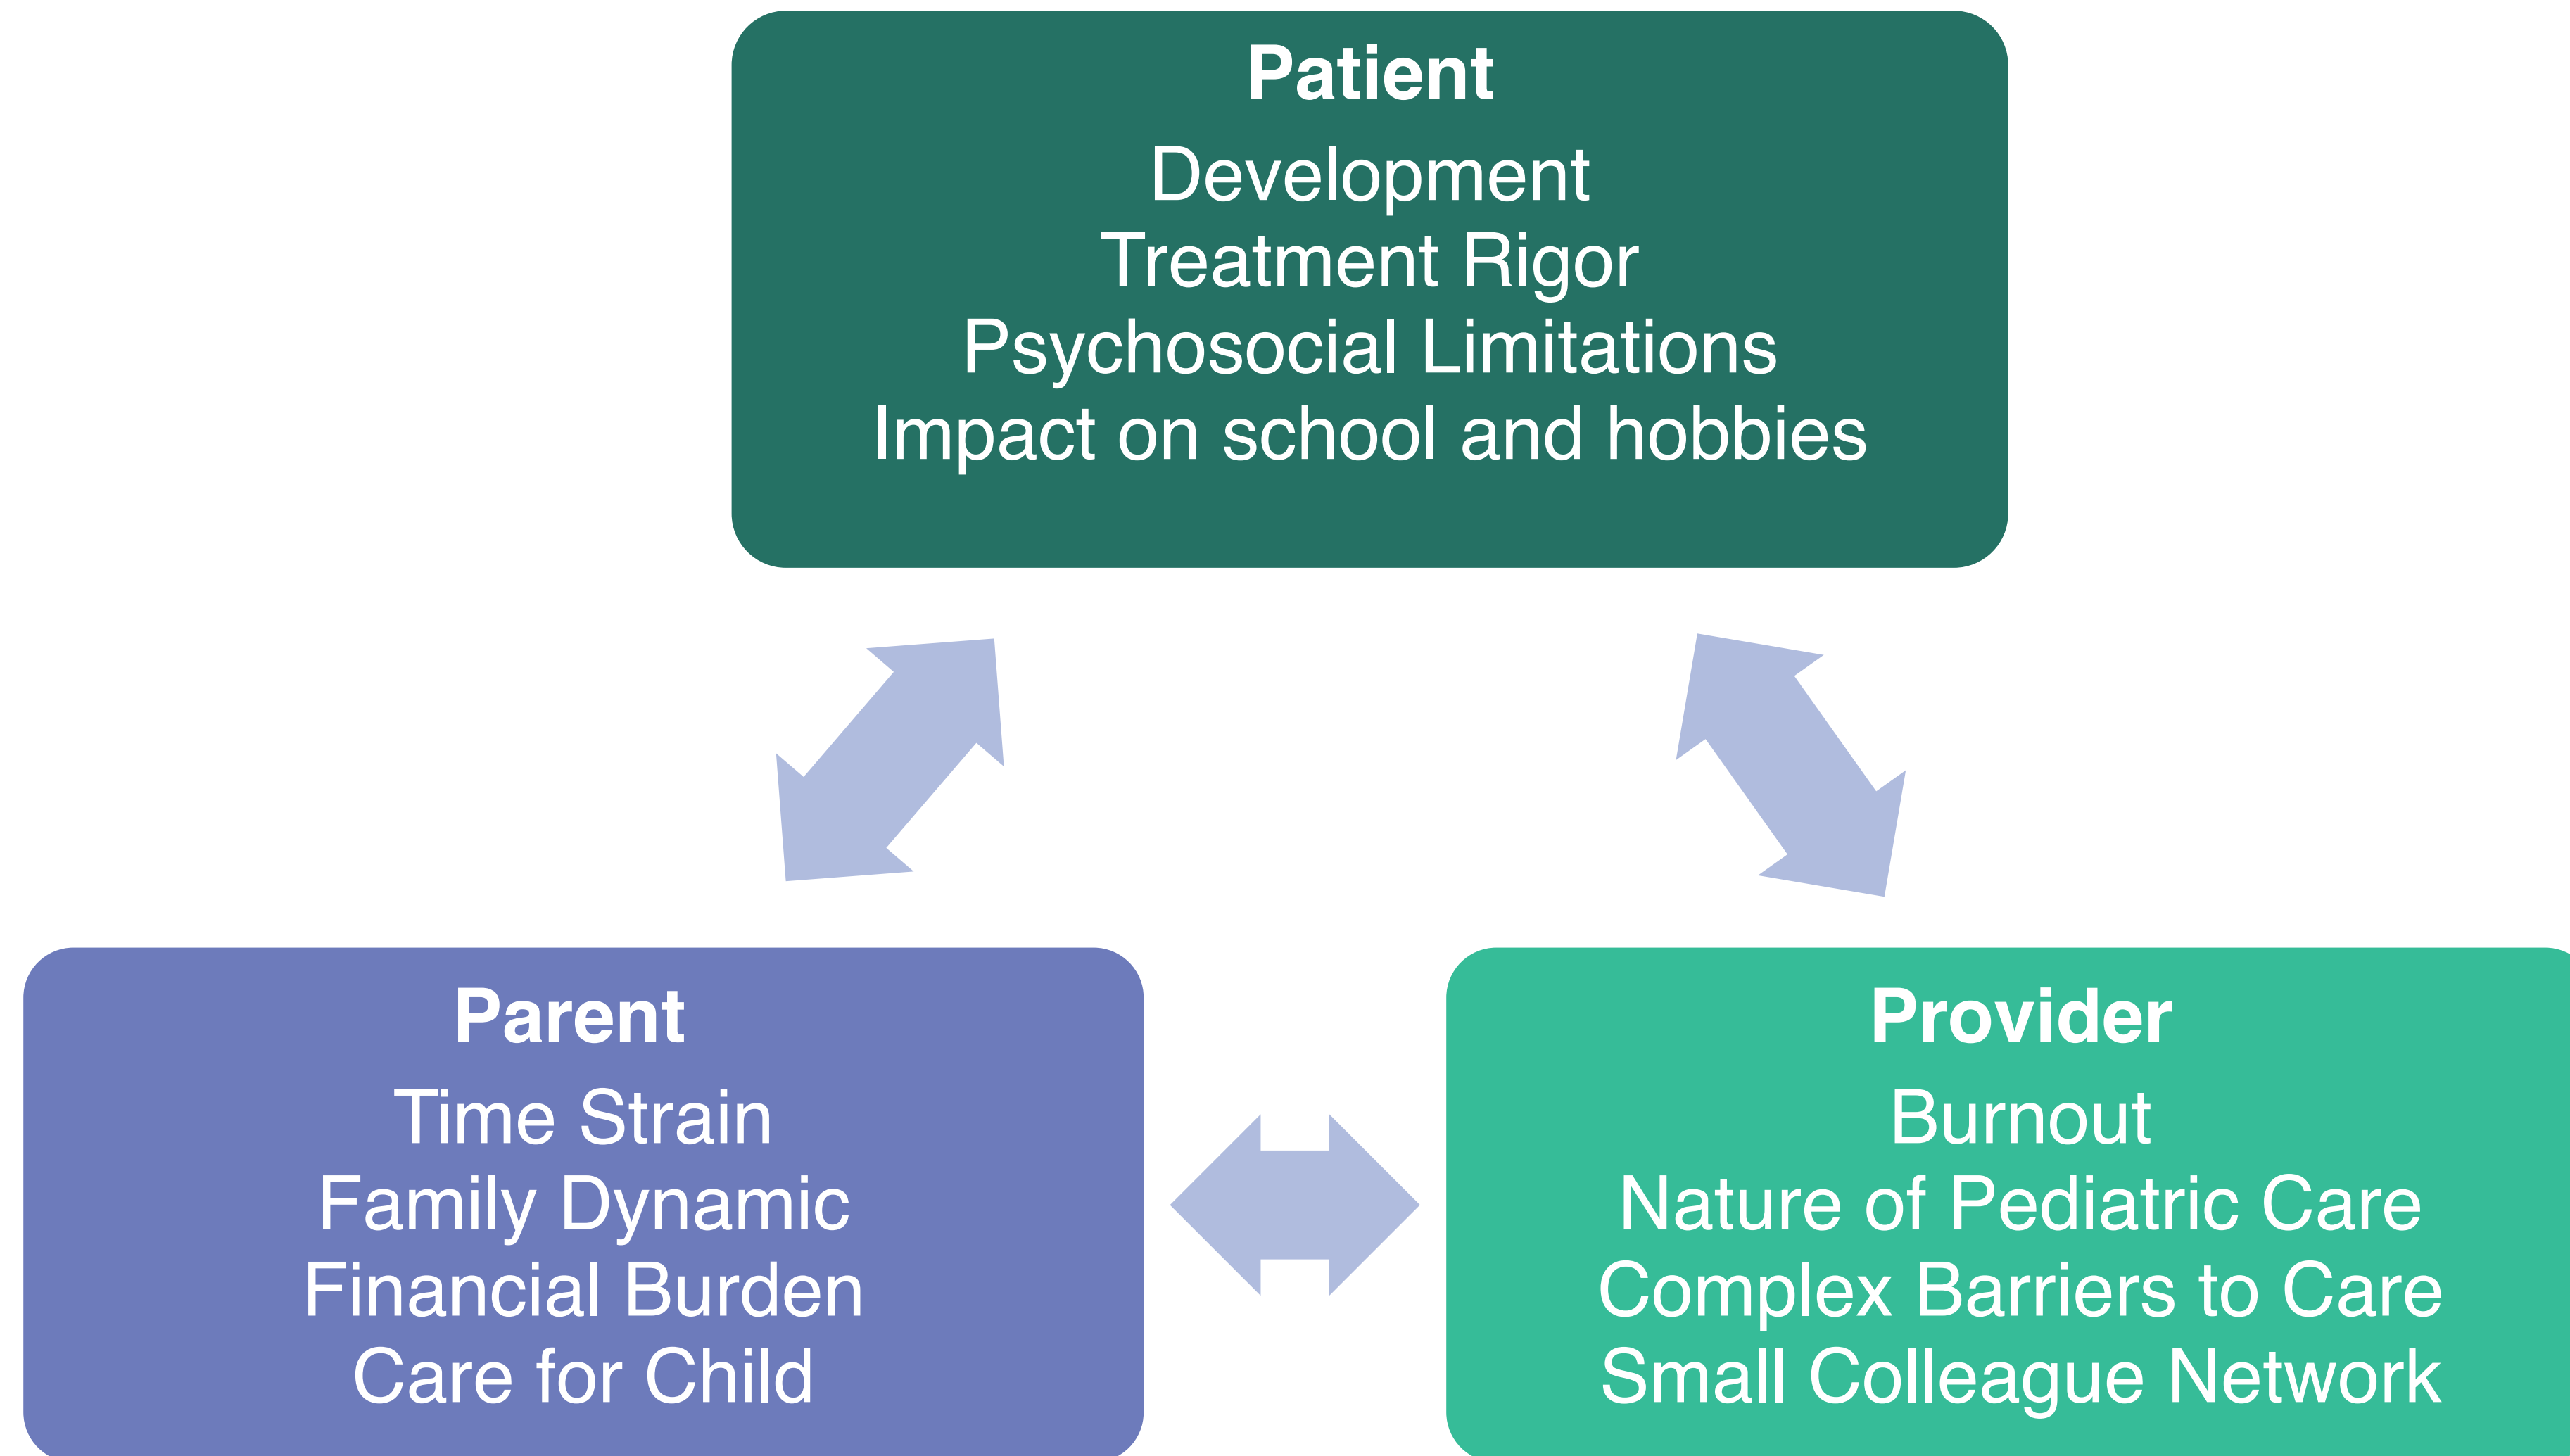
Patient
Development
Treatment Rigor
Psychosocial Limitations
Impact on school and hobbies

Parent
Time Strain
Family Dynamic
Financial Burden
Care for Child

Provider
Burnout
Nature of Pediatric Care
Complex Barriers to Care
Small Colleague Network